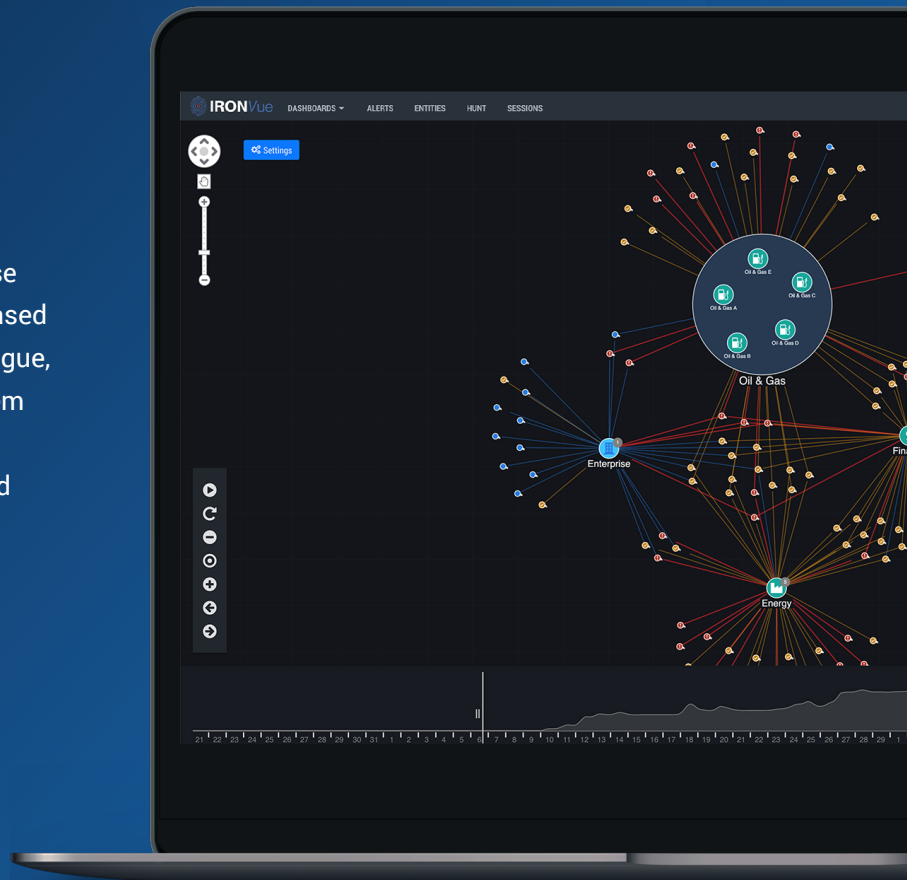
se
ased
gue,
m

d

IRONVue DASHBOARDS ALERTS ENTITIES HUNT SESSIONS

Settings

Oil & Gas E
Oil & Gas C
Oil & Gas A
Oil & Gas D
Oil & Gas B
Oil & Gas

Enterprise

Fina

Energy

21 22 23 24 25 26 27 28 29 30 31 1 2 3 4 5 6 7 8 9 10 11 12 13 14 15 16 17 18 19 20 21 22 23 24 25 26 27 28 29 1